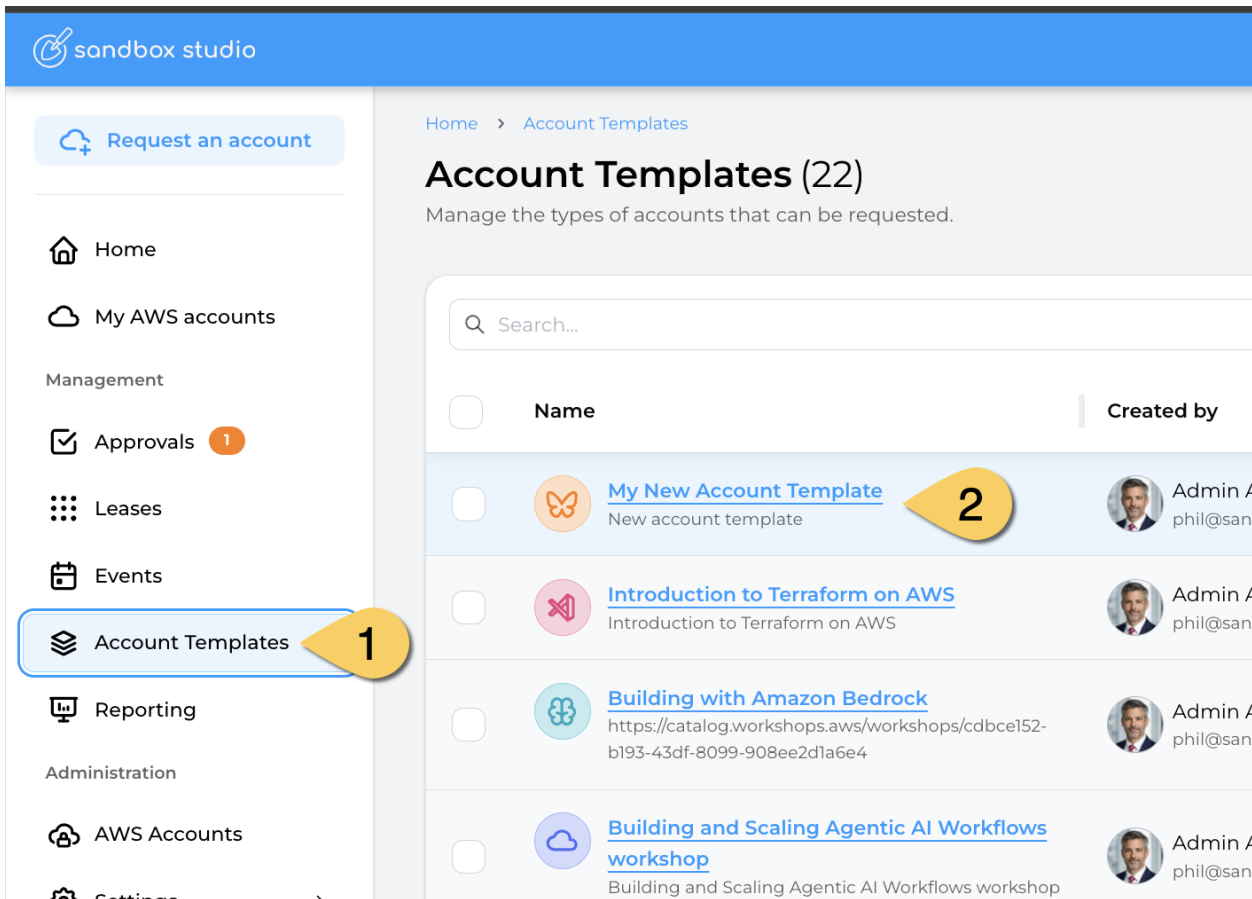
sandbox studio

Request an account

Home

My AWS accounts

Management

Approvals 1

Leases

Events

Account Templates

1

Reporting

Administration

AWS Accounts

Settings

Home > Account Templates

Account Templates (22)

Manage the types of accounts that can be requested.

Search...

| | Name | Created by |
|---|---|---|
| | My New Account Template<br>New account template | Admin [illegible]<br>phil@san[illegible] |
| | Introduction to Terraform on AWS<br>Introduction to Terraform on AWS | Admin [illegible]<br>phil@san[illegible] |
| | Building with Amazon Bedrock<br>https://catalog.workshops.aws/workshops/cdbce152-b193-43df-8099-908ee2d1a6e4 | Admin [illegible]<br>phil@san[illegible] |
| | Building and Scaling Agentic AI Workflows workshop<br>Building and Scaling Agentic AI Workflows workshop | Admin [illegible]<br>phil@san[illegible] |

2